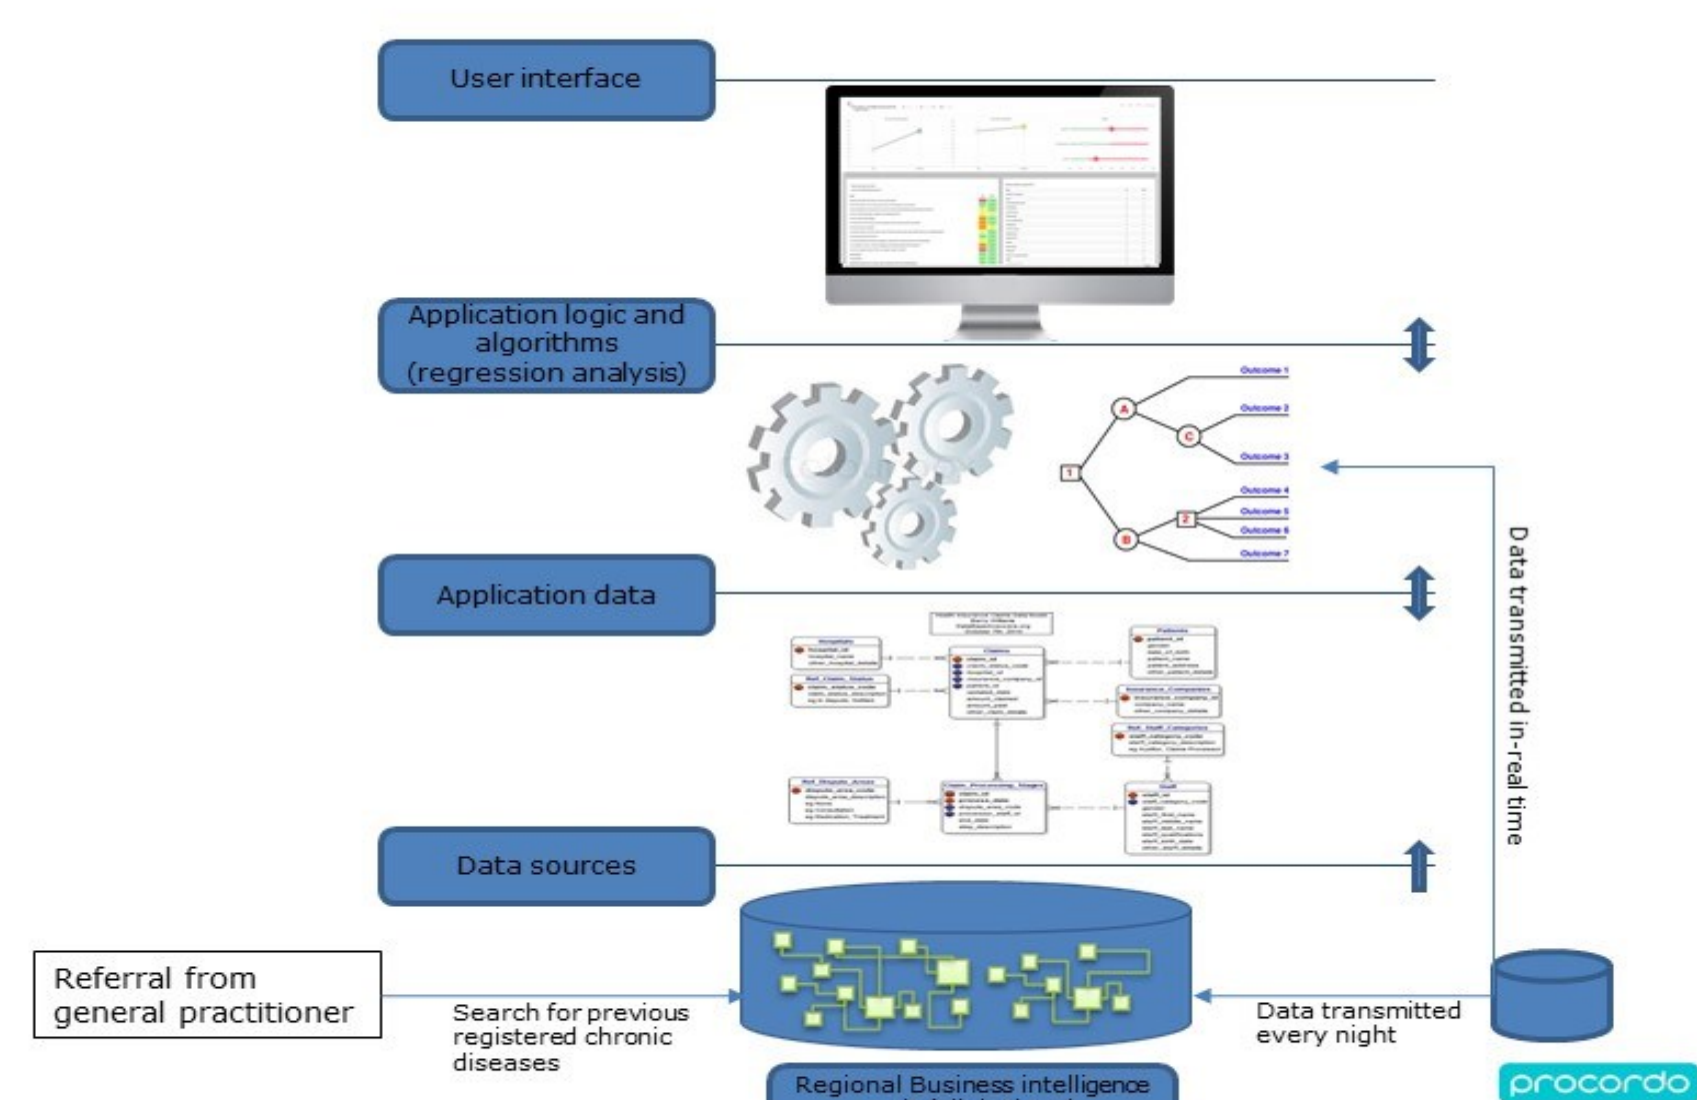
User interface

Application logic and algorithms (regression analysis)

Outcome 1
Outcome 2
Outcome 3
Outcome 4
Outcome 5
Outcome 6
Outcome 7
A
C
1
B
2

Application data

Data transmitted in-real time

Data sources

Referral from general practitioner

Search for previous registered chronic diseases

Data transmitted every night

Regional Business intelligence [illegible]

procordo